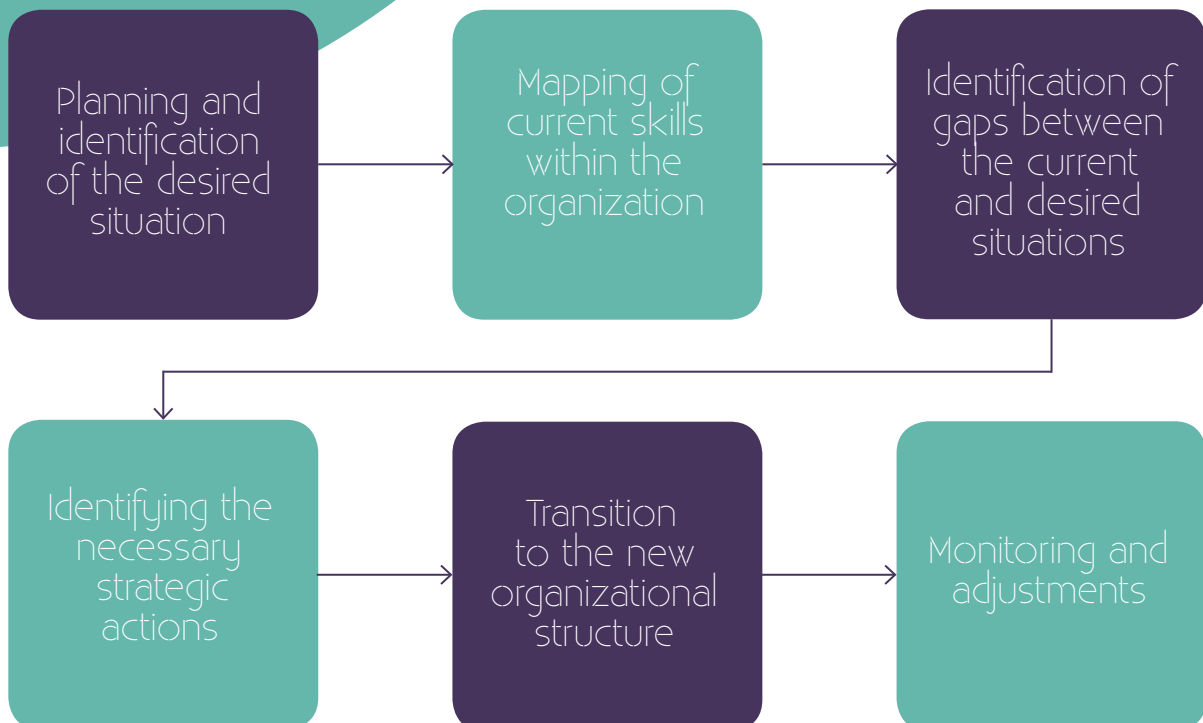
Planning and identification of the desired situation

Mapping of current skills within the organization

Identification of gaps between the current and desired situations

Identifying the necessary strategic actions

Transition to the new organizational structure

Monitoring and adjustments